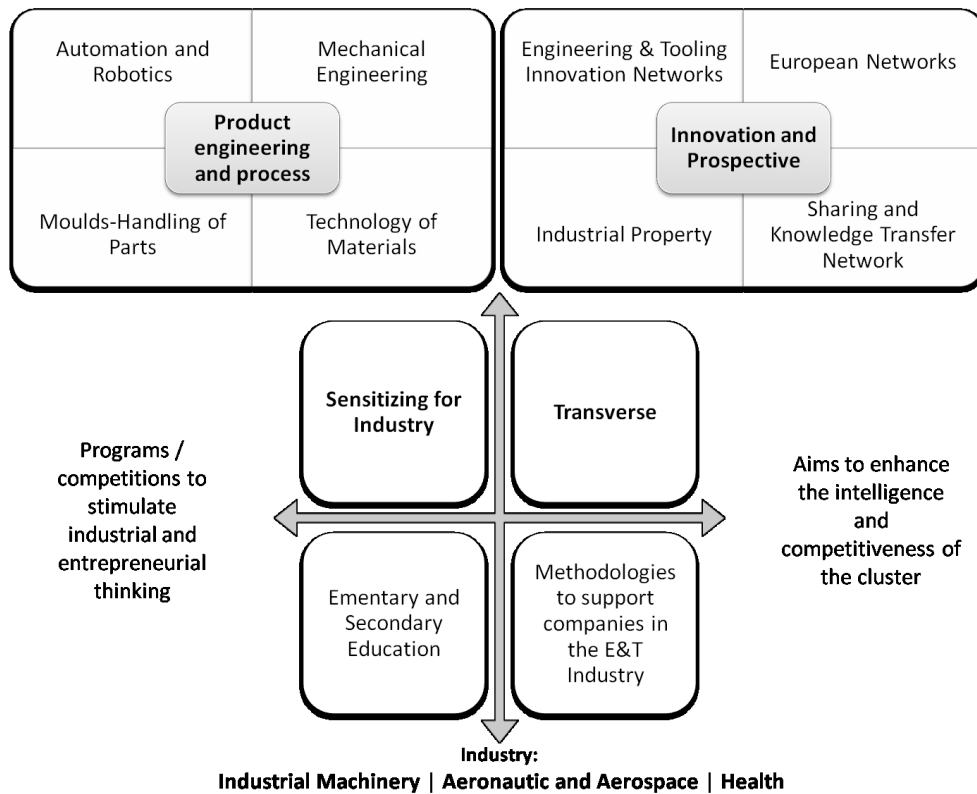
Automation and Robotics

Mechanical Engineering

Product engineering and process

Moulds-Handling of Parts

Technology of Materials

Engineering & Tooling Innovation Networks

European Networks

Innovation and Prospective

Industrial Property

Sharing and Knowledge Transfer Network

Sensitizing for Industry

Transverse

Programs / competitions to stimulate industrial and entrepreneurial thinking

Aims to enhance the intelligence and competitiveness of the cluster

Ementary and Secondary Education

Methodologies to support companies in the E&T Industry

Industry:
Industrial Machinery | Aeronautic and Aerospace | Health